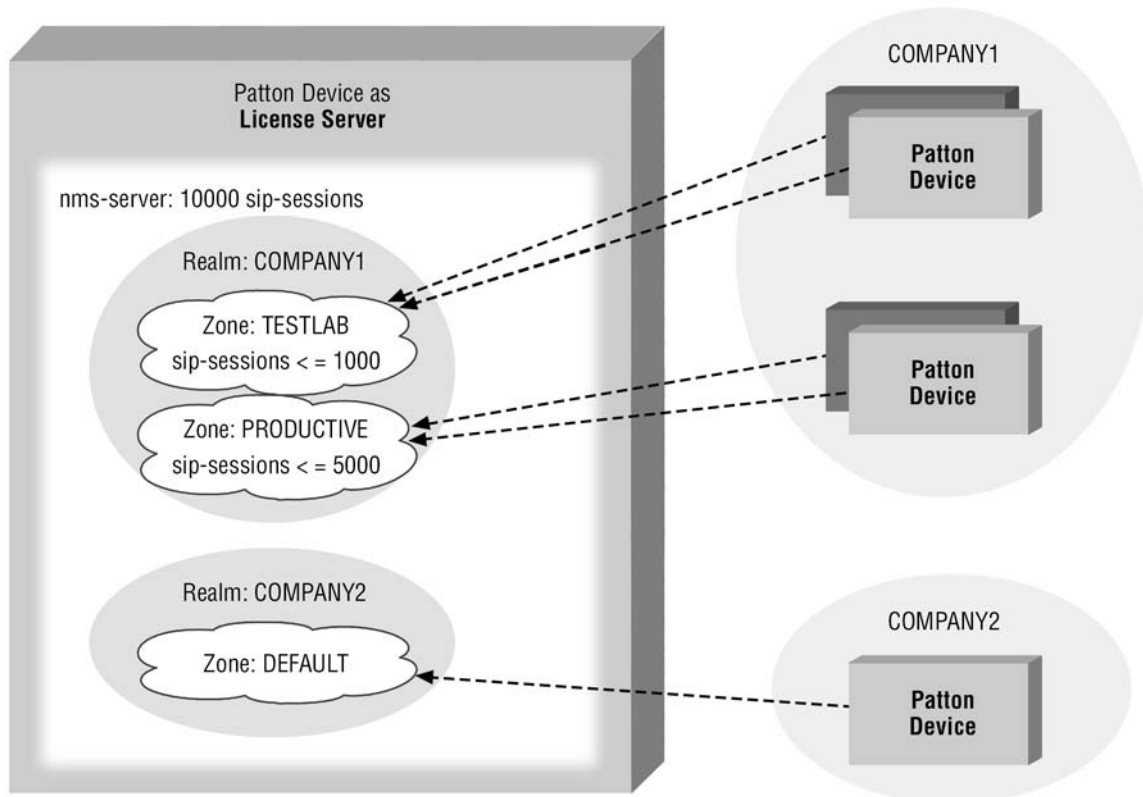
Patton Device as
**License Server**

nms-server: 10000 sip-sessions

Realm: COMPANY1

Zone: TESTLAB
sip-sessions < = 1000

Zone: PRODUCTIVE
sip-sessions < = 5000

Realm: COMPANY2

Zone: DEFAULT

COMPANY1

Patton Device

Patton Device

COMPANY2

Patton Device